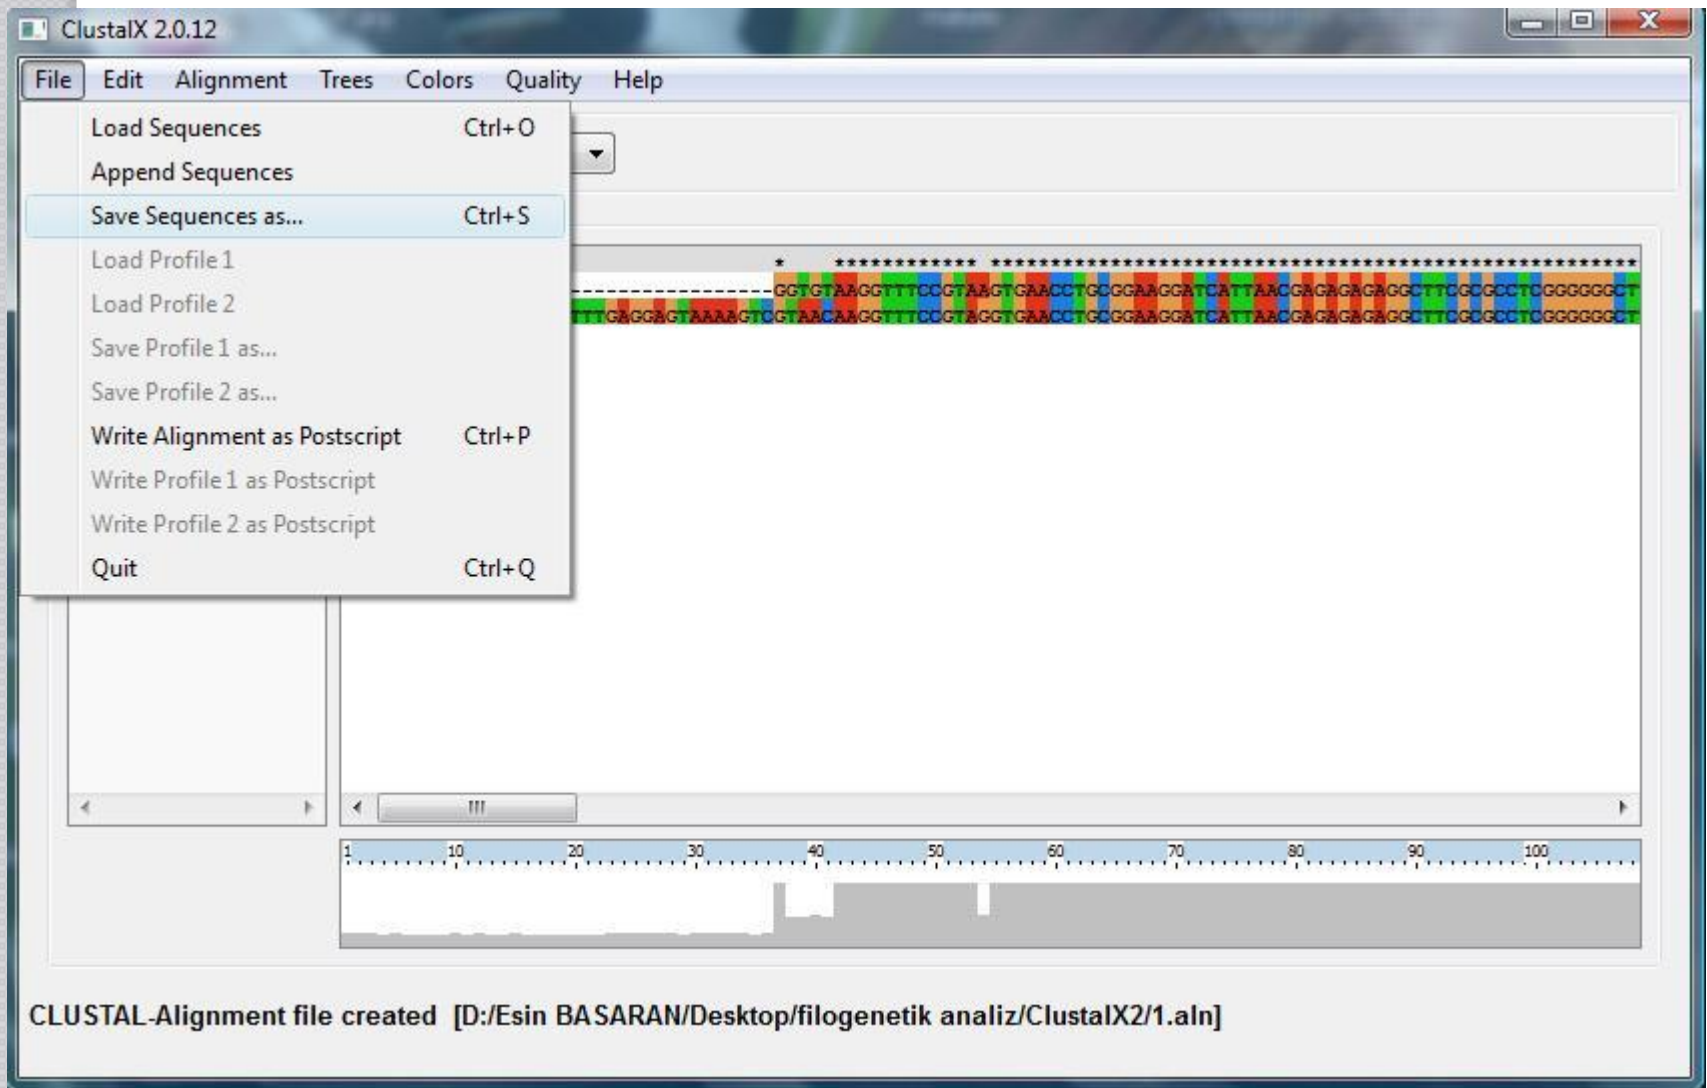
ClustalX 2.0.12

File Edit Alignment Trees Colors Quality Help

Load Sequences Ctrl+O
Append Sequences
Save Sequences as... Ctrl+S
Load Profile 1
Load Profile 2
Save Profile 1 as...
Save Profile 2 as...
Write Alignment as Postscript Ctrl+P
Write Profile 1 as Postscript
Write Profile 2 as Postscript
Quit Ctrl+Q

* ************* ***************************************************************

-----------------GGTGTAAGGTTTCCGTAAGTGAACCTGCGGAAGGATCATTAACGAGAGAGAGGCTTCGCGCCTCGGGGGGCT
TTTGAGGAGTAAAAGTCGTAACAAGGTTTCCGTAGGTGAACCTGCGGAAGGATCATTAACGAGAGAGAGGCTTCGCGCCTCGGGGGGCT

1 10 20 30 40 50 60 70 80 90 100

CLUSTAL-Alignment file created [D:/Esin BASARAN/Desktop/filogenetik analiz/ClustalX2/1.aln]